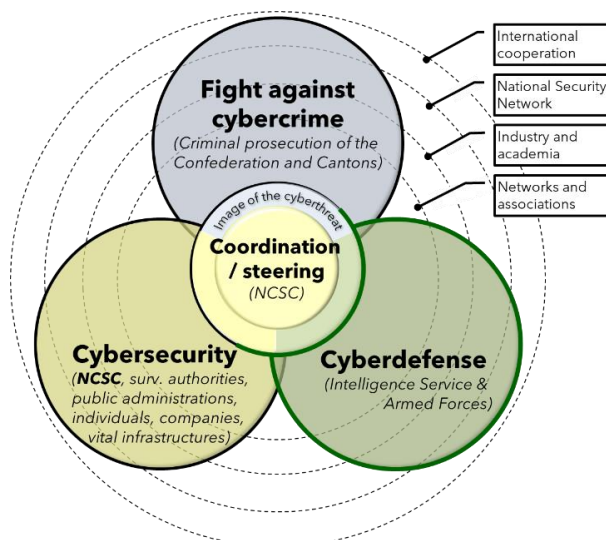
International cooperation

National Security Network

Industry and academia

Networks and associations

Fight against cybercrime
(Criminal prosecution of the Confederation and Cantons)

Image of the cyberthreat

Coordination / steering
(NCSC)

Cybersecurity
(NCSC, surv. authorities, public administrations, individuals, companies, vital infrastructures)

Cyberdefense
(Intelligence Service & Armed Forces)